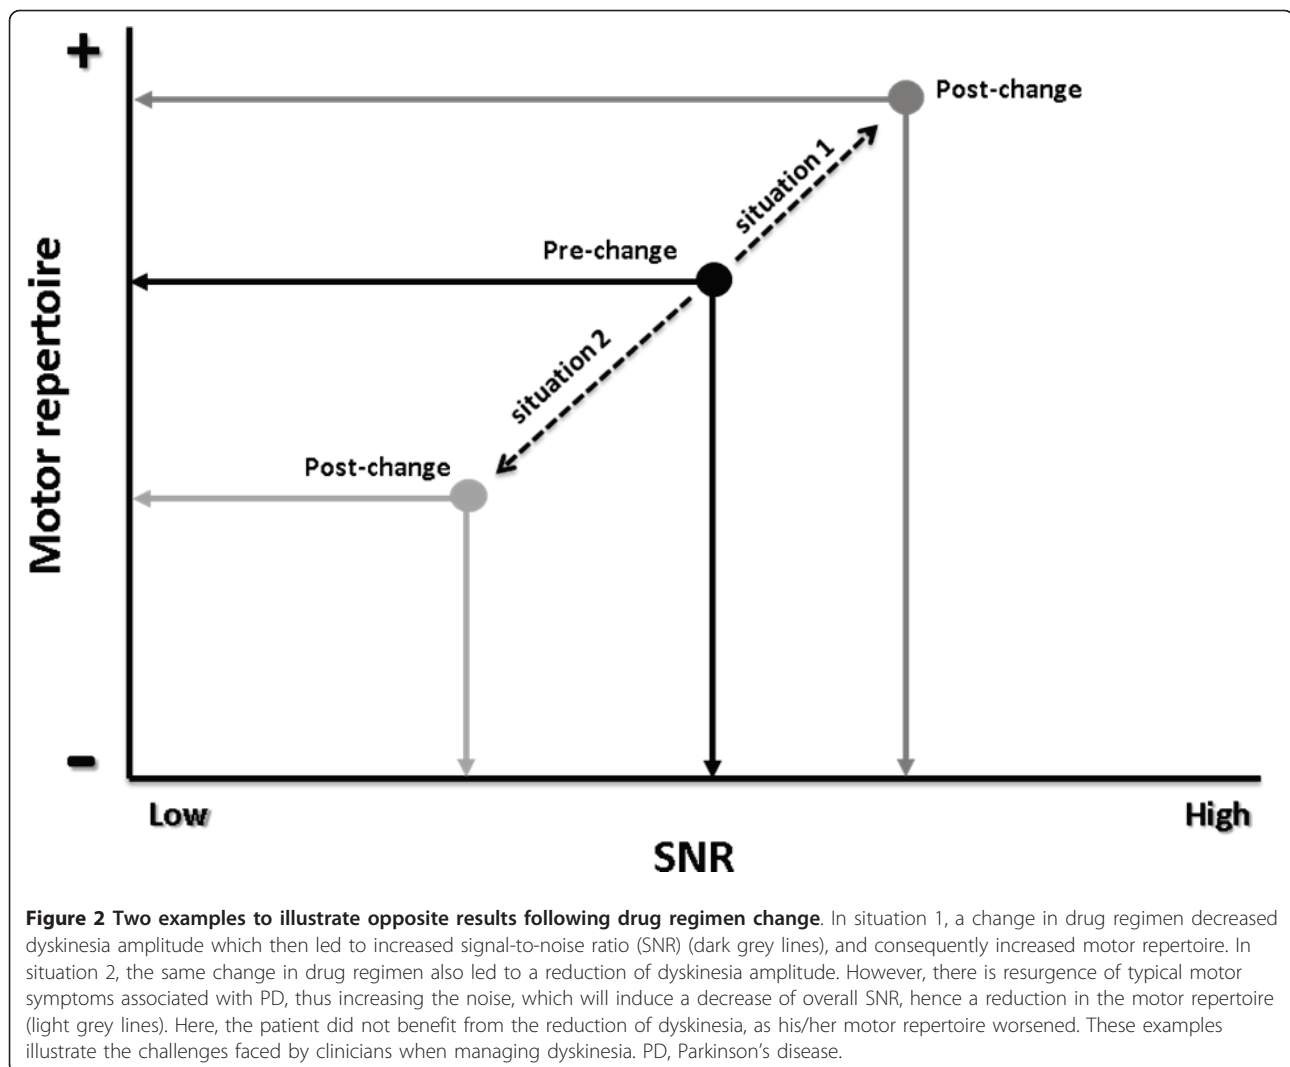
+

Post-change

situation 1

Pre-change

situation 2

Post-change

Motor repertoire

-

Low

High

SNR

**Figure 2 Two examples to illustrate opposite results following drug regimen change**. In situation 1, a change in drug regimen decreased dyskinesia amplitude which then led to increased signal-to-noise ratio (SNR) (dark grey lines), and consequently increased motor repertoire. In situation 2, the same change in drug regimen also led to a reduction of dyskinesia amplitude. However, there is resurgence of typical motor symptoms associated with PD, thus increasing the noise, which will induce a decrease of overall SNR, hence a reduction in the motor repertoire (light grey lines). Here, the patient did not benefit from the reduction of dyskinesia, as his/her motor repertoire worsened. These examples illustrate the challenges faced by clinicians when managing dyskinesia. PD, Parkinson's disease.